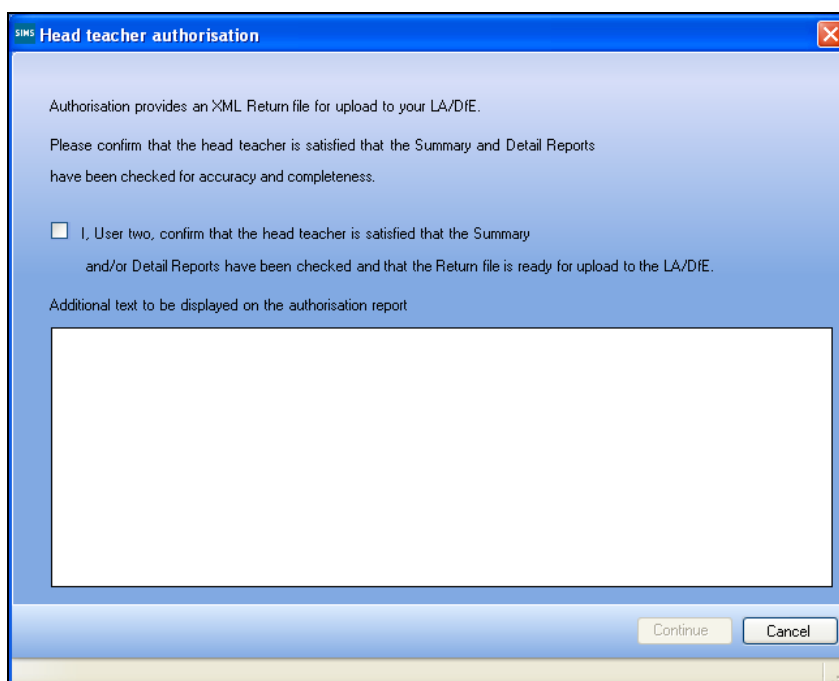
SIMS Head teacher authorisation

Authorisation provides an XML Return file for upload to your LA/DfE.

Please confirm that the head teacher is satisfied that the Summary and Detail Reports have been checked for accuracy and completeness.

I, User two, confirm that the head teacher is satisfied that the Summary and/or Detail Reports have been checked and that the Return file is ready for upload to the LA/DfE.

Additional text to be displayed on the authorisation report

Continue Cancel